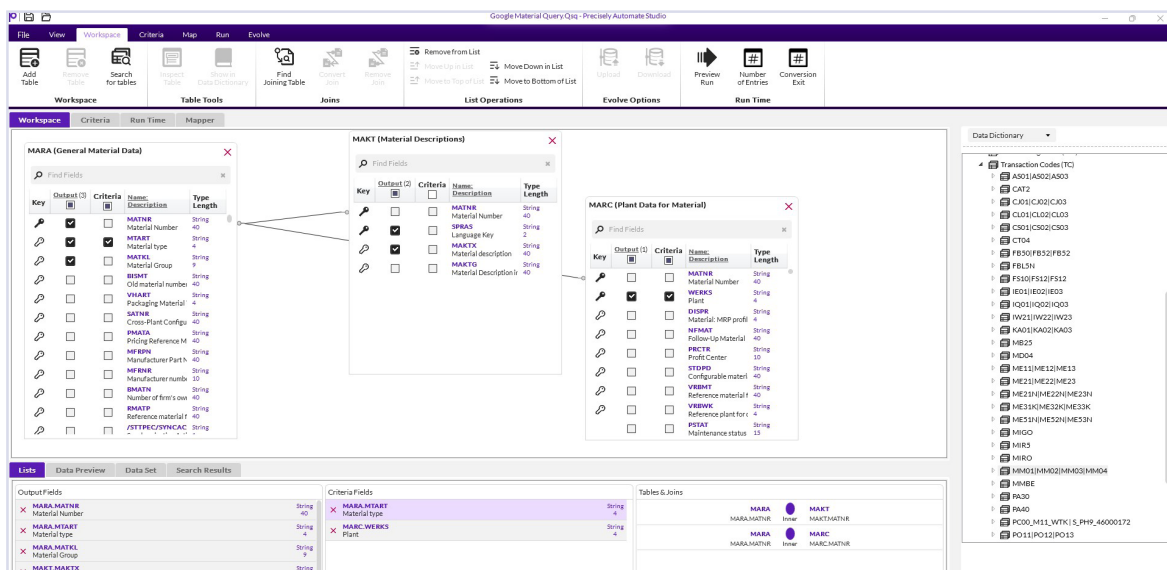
Google Material Query.Qsq - Precisely Automate Studio

File View Workspace Criteria Map Run Evolve

Add Table | Remove Table | Search for tables | Inspect Table | Show in Data Dictionary | Find Joining Table | Convert Join | Remove Join | Remove from List | Move Up in List | Move Down in List | Move to Top of List | Move to Bottom of List | Upload | Download | Preview Run | Number of Entries | Conversion Exit

Workspace | Table Tools | Joins | List Operations | Evolve Options | Run Time

Workspace | Criteria | Run Time | Mapper

MARA (General Material Data)

Find Fields

| Key | Output (3) | Criteria | Name: Description | Type Length |
|---|---|---|---|---|
| | ☑ | ☐ | MATNR Material Number | String 40 |
| | ☑ | ☑ | MTART Material type | String 4 |
| | ☑ | ☐ | MATKL Material Group | String 9 |
| | ☐ | ☐ | BISMT Old material number | String 40 |
| | ☐ | ☐ | VHART Packaging Material | String 4 |
| | ☐ | ☐ | SATNR Cross-Plant Configu | String 40 |
| | ☐ | ☐ | PMATA Pricing Reference M | String 40 |
| | ☐ | ☐ | MFRPN Manufacturer Part N | String 40 |
| | ☐ | ☐ | MFRNR Manufacturer numb | String 10 |
| | ☐ | ☐ | BMATN Number of firm's own | String 40 |
| | ☐ | ☐ | RMATP Reference material f | String 40 |
| | ☐ | ☐ | /STTPEC/SYNCAC | String |

MAKT (Material Descriptions)

Find Fields

| Key | Output (2) | Criteria | Name: Description | Type Length |
|---|---|---|---|---|
| | ☐ | ☐ | MATNR Material Number | String 40 |
| | ☑ | ☐ | SPRAS Language Key | String 2 |
| | ☑ | ☐ | MAKTX Material description | String 40 |
| | ☐ | ☐ | MAKTG Material Description ir | String 40 |

MARC (Plant Data for Material)

Find Fields

| Key | Output (1) | Criteria | Name: Description | Type Length |
|---|---|---|---|---|
| | ☐ | ☐ | MATNR Material Number | String 40 |
| | ☑ | ☑ | WERKS Plant | String 4 |
| | ☐ | ☐ | DISPR Material: MRP profil | String 4 |
| | ☐ | ☐ | NFMAT Follow-Up Material | String 40 |
| | ☐ | ☐ | PRCTR Profit Center | String 10 |
| | ☐ | ☐ | STDPD Configurable materi | String 40 |
| | ☐ | ☐ | VRBMT Reference material f | String 40 |
| | ☐ | ☐ | VRBWK Reference plant for c | String 4 |
| | ☐ | ☐ | PSTAT Maintenance status | String 15 |

Data Dictionary

Transaction Codes (TC)
AS01|AS02|AS03
CAT2
CJ01|CJ02|CJ03
CL01|CL02|CL03
CS01|CS02|CS03
CT04
FB50|FB52|FB52
FBL5N
FS10|FS12|FS12
IE01|IE02|IE03
IQ01|IQ02|IQ03
IW21|IW22|IW23
KA01|KA02|KA03
MB25
MD04
ME11|ME12|ME13
ME21|ME22|ME23
ME21N|ME22N|ME23N
ME31K|ME32K|ME33K
ME51N|ME52N|ME53N
MIGO
MIR5
MIRO
MM01|MM02|MM03|MM04
MMBE
PA30
PA40
PC00_M11_WTK|S_PH9_46000172
PO11|PO12|PO13

Lists | Data Preview | Data Set | Search Results

Output Fields
MARA.MATNR Material Number String 40
MARA.MTART Material type String 4
MARA.MATKL Material Group String 9
MAKT.MAKTX String

Criteria Fields
MARA.MTART Material type String 4
MARC.WERKS Plant String 4

Tables & Joins
MARA MARA.MATNR Inner MAKT MAKT.MATNR
MARA MARA.MATNR Inner MARC MARC.MATNR